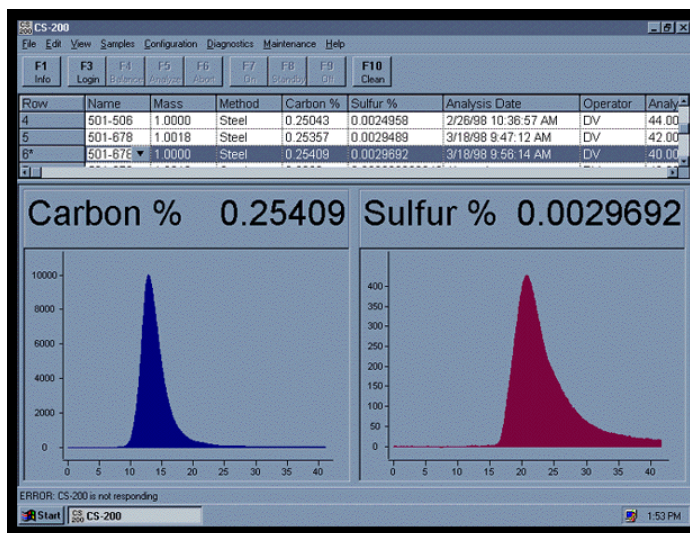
CS-200

File Edit View Samples Configuration Diagnostics Maintenance Help

F1 Info | F3 Login | F4 Balance | F5 Analyze | F6 Abort | F7 On | F8 Standby | F9 Off | F10 Clean

| Row | Name | Mass | Method | Carbon % | Sulfur % | Analysis Date | Operator | Analy |
|---|---|---|---|---|---|---|---|---|
| 4 | 501-506 | 1.0000 | Steel | 0.25043 | 0.0024958 | 2/26/98 10:36:57 AM | DV | 44.00 |
| 5 | 501-678 | 1.0018 | Steel | 0.25357 | 0.0029489 | 3/18/98 9:47:12 AM | DV | 42.00 |
| 6* | 501-678 | 1.0000 | Steel | 0.25409 | 0.0029692 | 3/18/98 9:56:14 AM | DV | 40.00 |

Carbon % 0.25409

Sulfur % 0.0029692

10000
8000
6000
4000
2000
0
0 5 10 15 20 25 30 35 40

400
350
300
250
200
150
100
50
0
0 5 10 15 20 25 30 35 40

ERROR: CS-200 is not responding

Start CS-200 1:53 PM